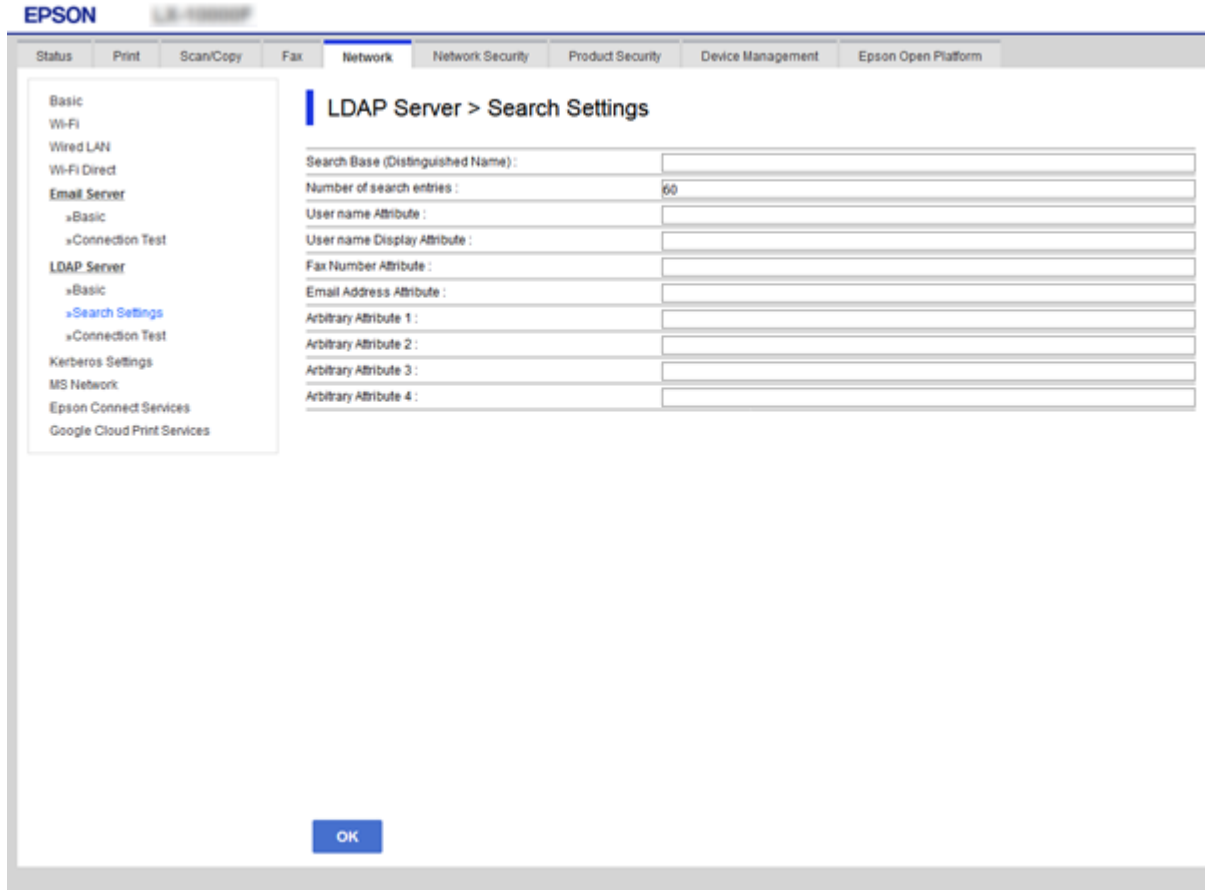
EPSON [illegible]

Status | Print | Scan/Copy | Fax | Network | Network Security | Product Security | Device Management | Epson Open Platform

Basic
Wi-Fi
Wired LAN
Wi-Fi Direct
Email Server
»Basic
»Connection Test
LDAP Server
»Basic
»Search Settings
»Connection Test
Kerberos Settings
MS Network
Epson Connect Services
Google Cloud Print Services

LDAP Server > Search Settings

| | |
|---|---|
| Search Base (Distinguished Name) : | |
| Number of search entries : | 60 |
| User name Attribute : | |
| User name Display Attribute : | |
| Fax Number Attribute : | |
| Email Address Attribute : | |
| Arbitrary Attribute 1 : | |
| Arbitrary Attribute 2 : | |
| Arbitrary Attribute 3 : | |
| Arbitrary Attribute 4 : | |

OK